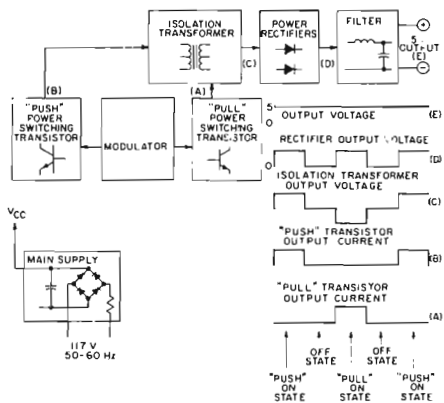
ISOLATION TRANSFORMER

POWER RECTIFIERS

FILTER

+

5 OUTPUT

(E)

−

(B)

(C)

(D)

(A)

"PUSH" POWER SWITCHING TRANSISTOR

MODULATOR

"PULL" POWER SWITCHING TRANSISTOR

$V_{CC}$

MAIN SUPPLY

117 V 50-60 Hz

5

0

OUTPUT VOLTAGE

(E)

0

RECTIFIER OUTPUT VOLTAGE

(D)

ISOLATION TRANSFORMER OUTPUT VOLTAGE

(C)

"PUSH" TRANSISTOR OUTPUT CURRENT

(B)

"PULL" TRANSISTOR OUTPUT CURRENT

(A)

OFF STATE

OFF STATE

"PUSH" ON STATE

"PULL" ON STATE

"PUSH" ON STATE